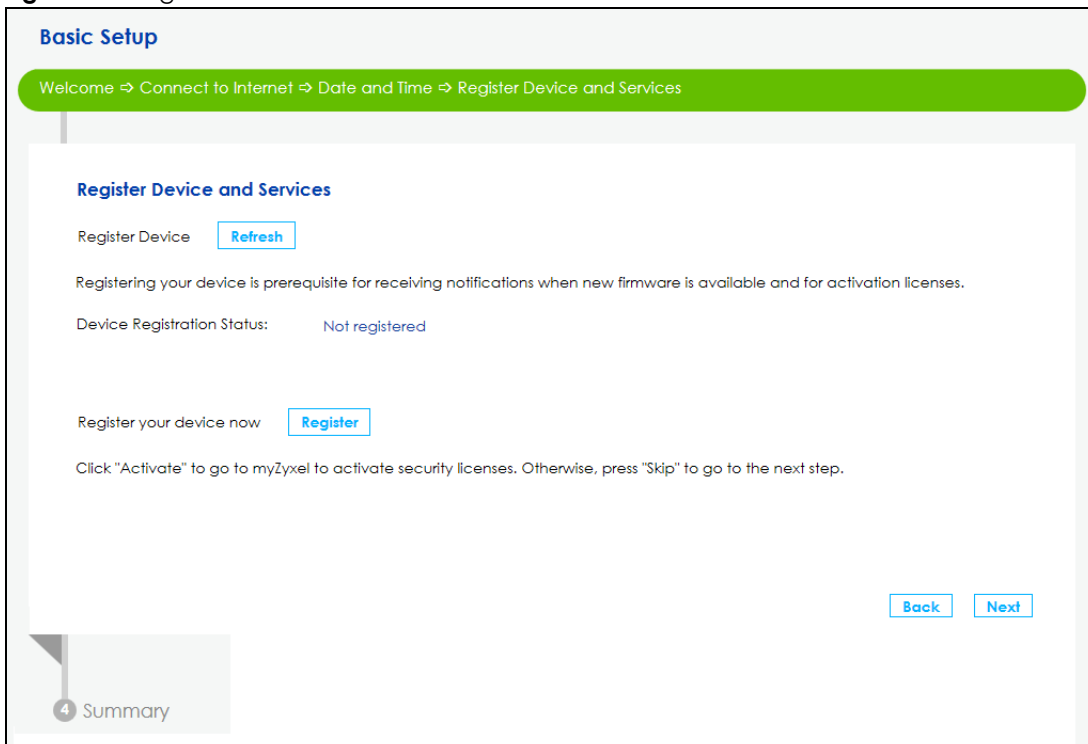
Basic Setup

Welcome ⇨ Connect to Internet ⇨ Date and Time ⇨ Register Device and Services

Register Device and Services

Register Device Refresh

Registering your device is prerequisite for receiving notifications when new firmware is available and for activation licenses.

Device Registration Status: Not registered

Register your device now Register

Click "Activate" to go to myZyxel to activate security licenses. Otherwise, press "Skip" to go to the next step.

Back Next

4 Summary